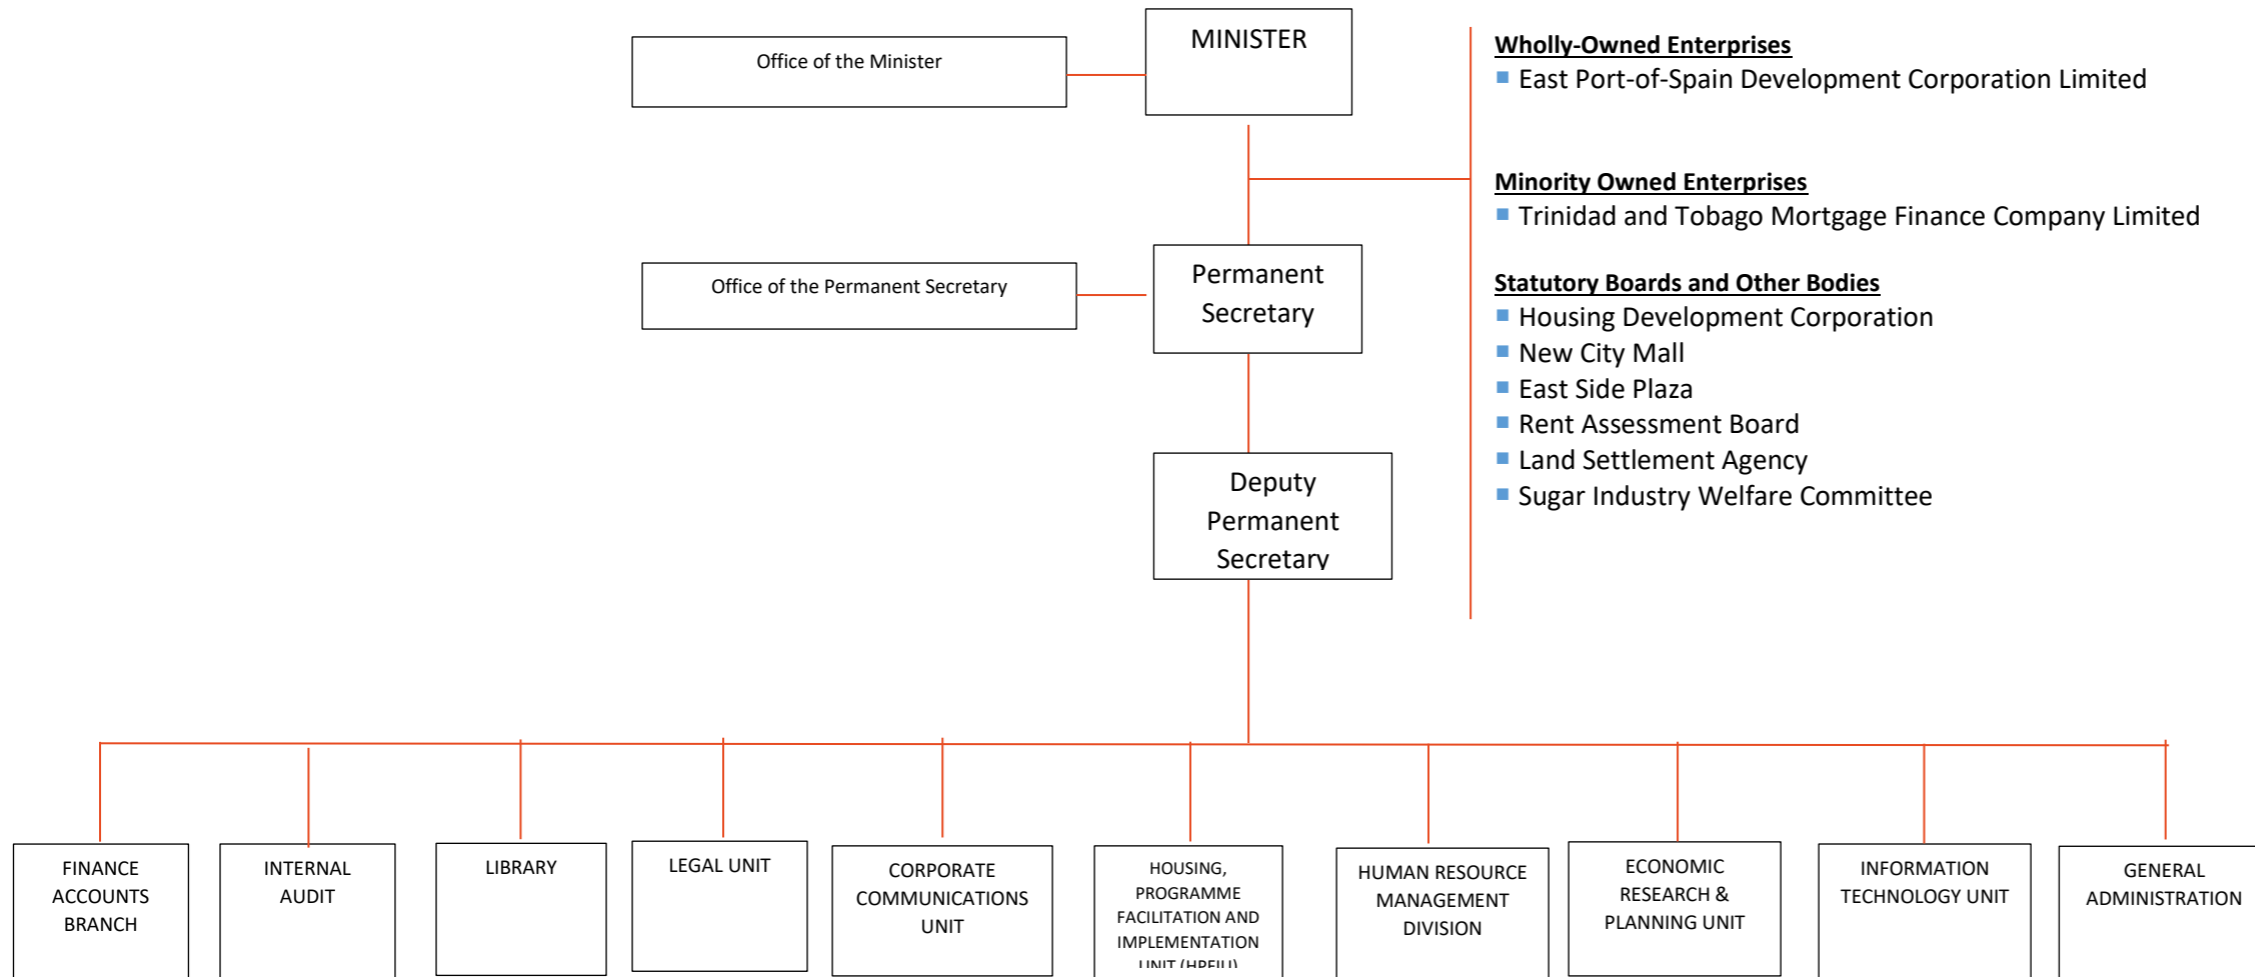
Office of the Minister

MINISTER

Wholly-Owned Enterprises
East Port-of-Spain Development Corporation Limited

Minority Owned Enterprises
Trinidad and Tobago Mortgage Finance Company Limited

Office of the Permanent Secretary

Permanent Secretary

Statutory Boards and Other Bodies
Housing Development Corporation
New City Mall
East Side Plaza
Rent Assessment Board
Land Settlement Agency
Sugar Industry Welfare Committee

Deputy Permanent Secretary

FINANCE ACCOUNTS BRANCH

INTERNAL AUDIT

LIBRARY

LEGAL UNIT

CORPORATE COMMUNICATIONS UNIT

HOUSING, PROGRAMME FACILITATION AND IMPLEMENTATION UNIT (HPFIU)

HUMAN RESOURCE MANAGEMENT DIVISION

ECONOMIC RESEARCH & PLANNING UNIT

INFORMATION TECHNOLOGY UNIT

GENERAL ADMINISTRATION